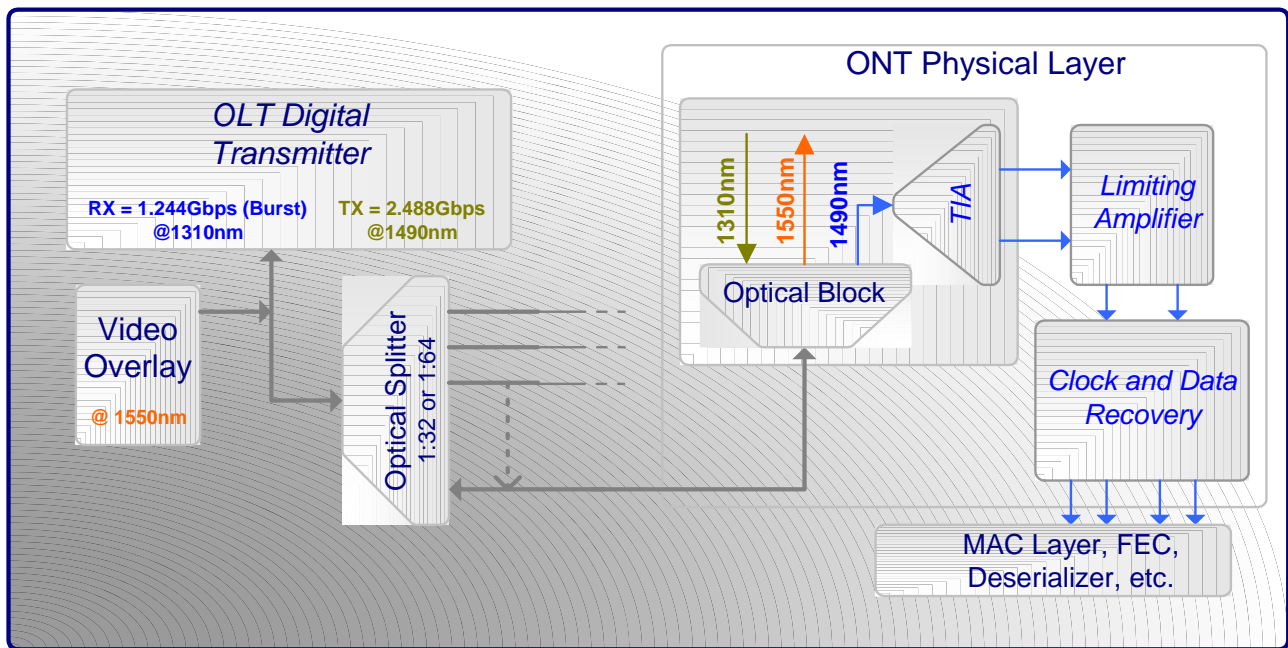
ONT Physical Layer

OLT Digital Transmitter

RX = 1.244Gbps (Burst) @1310nm

TX = 2.488Gbps @1490nm

Video Overlay

@ 1550nm

Optical Splitter 1:32 or 1:64

1310nm

1550nm

1490nm

TIA

Optical Block

Limiting Amplifier

Clock and Data Recovery

MAC Layer, FEC, Deserializer, etc.